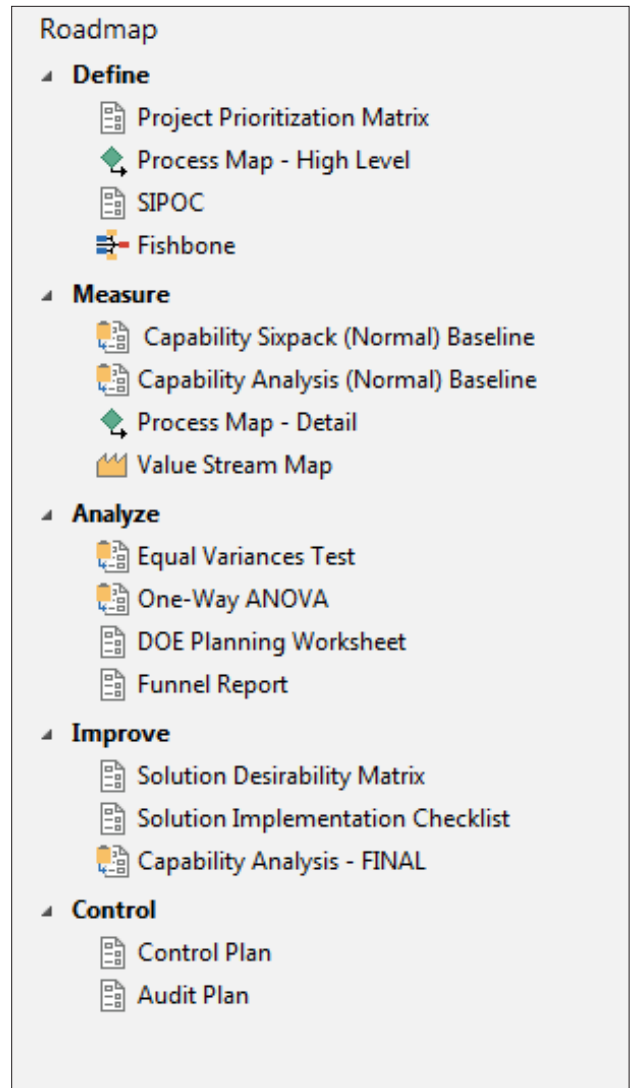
Roadmap

Define

Project Prioritization Matrix

Process Map - High Level

SIPOC

Fishbone

Measure

Capability Sixpack (Normal) Baseline

Capability Analysis (Normal) Baseline

Process Map - Detail

Value Stream Map

Analyze

Equal Variances Test

One-Way ANOVA

DOE Planning Worksheet

Funnel Report

Improve

Solution Desirability Matrix

Solution Implementation Checklist

Capability Analysis - FINAL

Control

Control Plan

Audit Plan